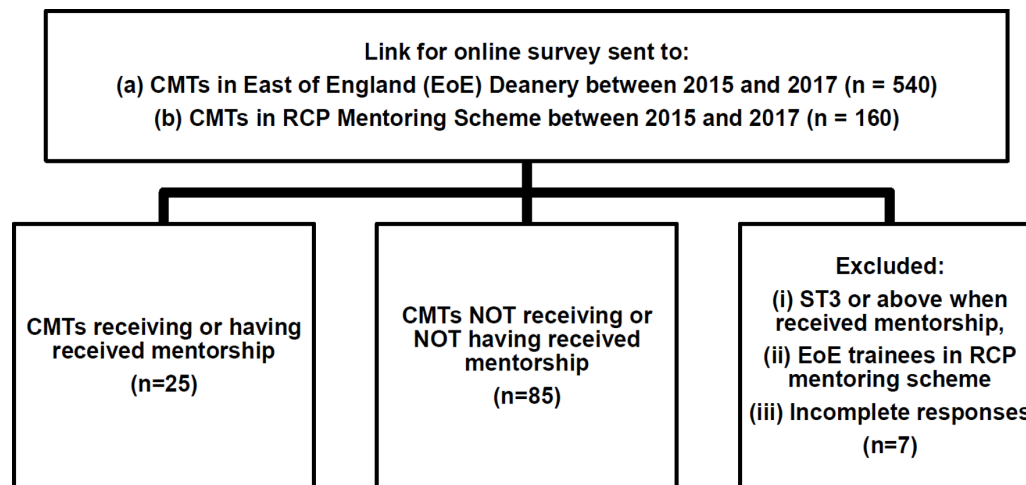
Link for online survey sent to:
(a) CMTs in East of England (EoE) Deanery between 2015 and 2017 (n = 540)
(b) CMTs in RCP Mentoring Scheme between 2015 and 2017 (n = 160)

CMTs receiving or having received mentorship
(n=25)

CMTs NOT receiving or NOT having received mentorship
(n=85)

Excluded:
(i) ST3 or above when received mentorship,
(ii) EoE trainees in RCP mentoring scheme
(iii) Incomplete responses
(n=7)